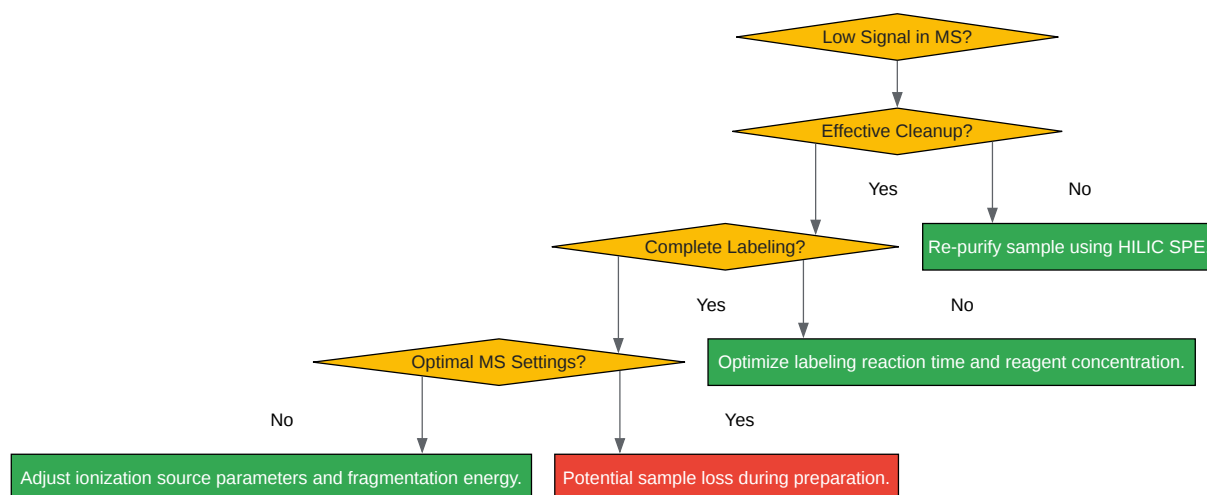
Low Signal in MS?

Effective Cleanup?

Yes

No

Complete Labeling?

Re-purify sample using HILIC SPE

Yes

No

Optimal MS Settings?

Optimize labeling reaction time and reagent concentration.

No

Yes

Adjust ionization source parameters and fragmentation energy.

Potential sample loss during preparation.